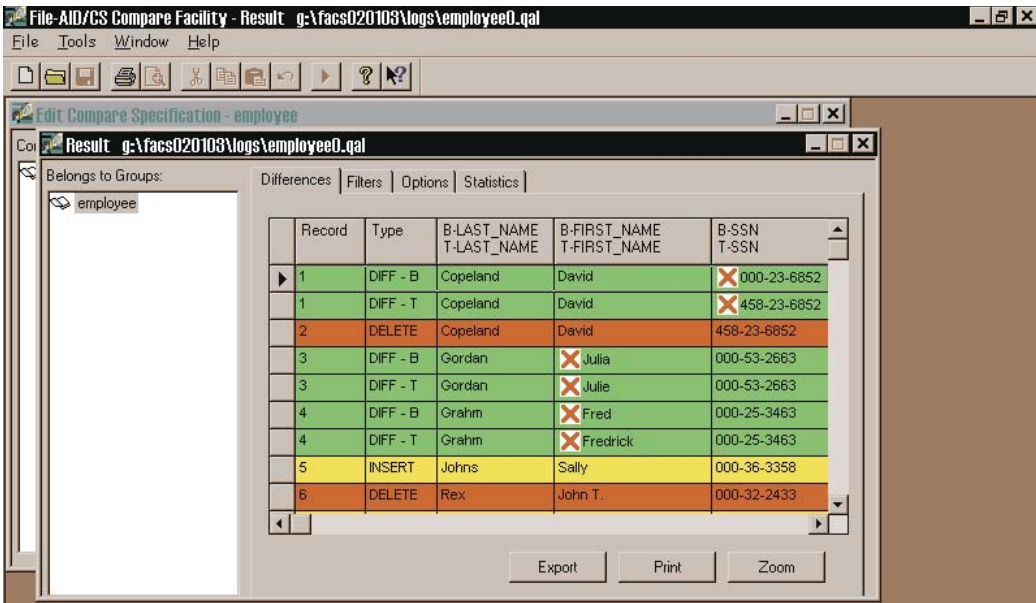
File-AID/CS Compare Facility - Result g:\facs020103\logs\employee0.qal

File Tools Window Help

Edit Compare Specification - employee

Co

Result g:\facs020103\logs\employee0.qal

Belongs to Groups:

employee

Differences | Filters | Options | Statistics

| | Record | Type | B-LAST_NAME T-LAST_NAME | B-FIRST_NAME T-FIRST_NAME | B-SSN T-SSN |
|---|---|---|---|---|---|
| ▶ | 1 | DIFF - B | Copeland | David | 000-23-6852 |
| | 1 | DIFF - T | Copeland | David | 458-23-6852 |
| | 2 | DELETE | Copeland | David | 458-23-6852 |
| | 3 | DIFF - B | Gordan | Julia | 000-53-2663 |
| | 3 | DIFF - T | Gordan | Julie | 000-53-2663 |
| | 4 | DIFF - B | Grahm | Fred | 000-25-3463 |
| | 4 | DIFF - T | Grahm | Fredrick | 000-25-3463 |
| | 5 | INSERT | Johns | Sally | 000-36-3358 |
| | 6 | DELETE | Rex | John T. | 000-32-2433 |

Export Print Zoom